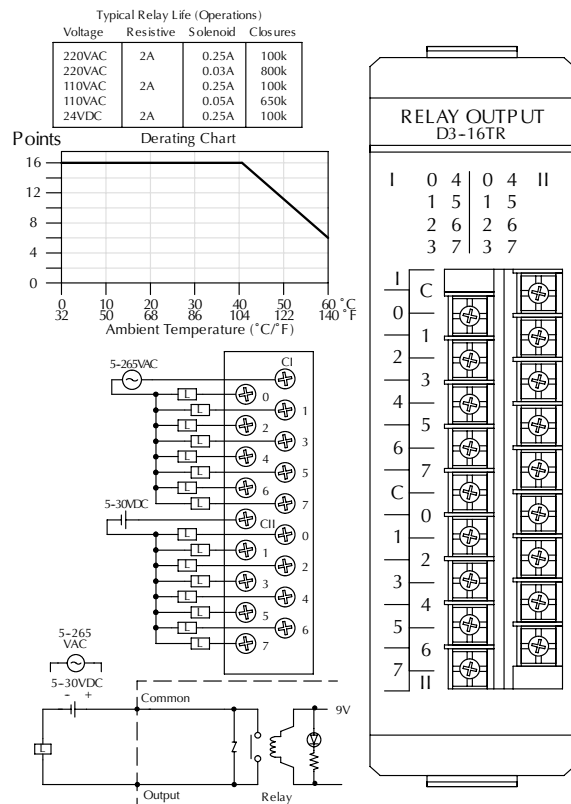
Typical Relay Life (Operations)

| Voltage | Resistive | Solenoid | Closures |
|---|---|---|---|
| 220VAC | 2A | 0.25A | 100k |
| 220VAC | | 0.03A | 800k |
| 110VAC | 2A | 0.25A | 100k |
| 110VAC | | 0.05A | 650k |
| 24VDC | 2A | 0.25A | 100k |

Points

Derating Chart

16
12
8
4
0

0 32
10 50
20 68
30 86
40 104
50 122
60 140 °C °F

Ambient Temperature (°C/°F)

5-265VAC

CI
L 0
L 1
L 2
L 3
L 4
L 5
L 6
L 7

5-30VDC

CII
L 0
L 1
L 2
L 3
L 4
L 5
L 6
L 7

5-265 VAC

5-30VDC
- +

Common

9V

L

Output

Relay

RELAY OUTPUT
D3-16TR

I 0 4 | 0 4 II
1 5 | 1 5
2 6 | 2 6
3 7 | 3 7

I
C
0
1
2
3
4
5
6
7
C
0
1
2
3
4
5
6
7
II